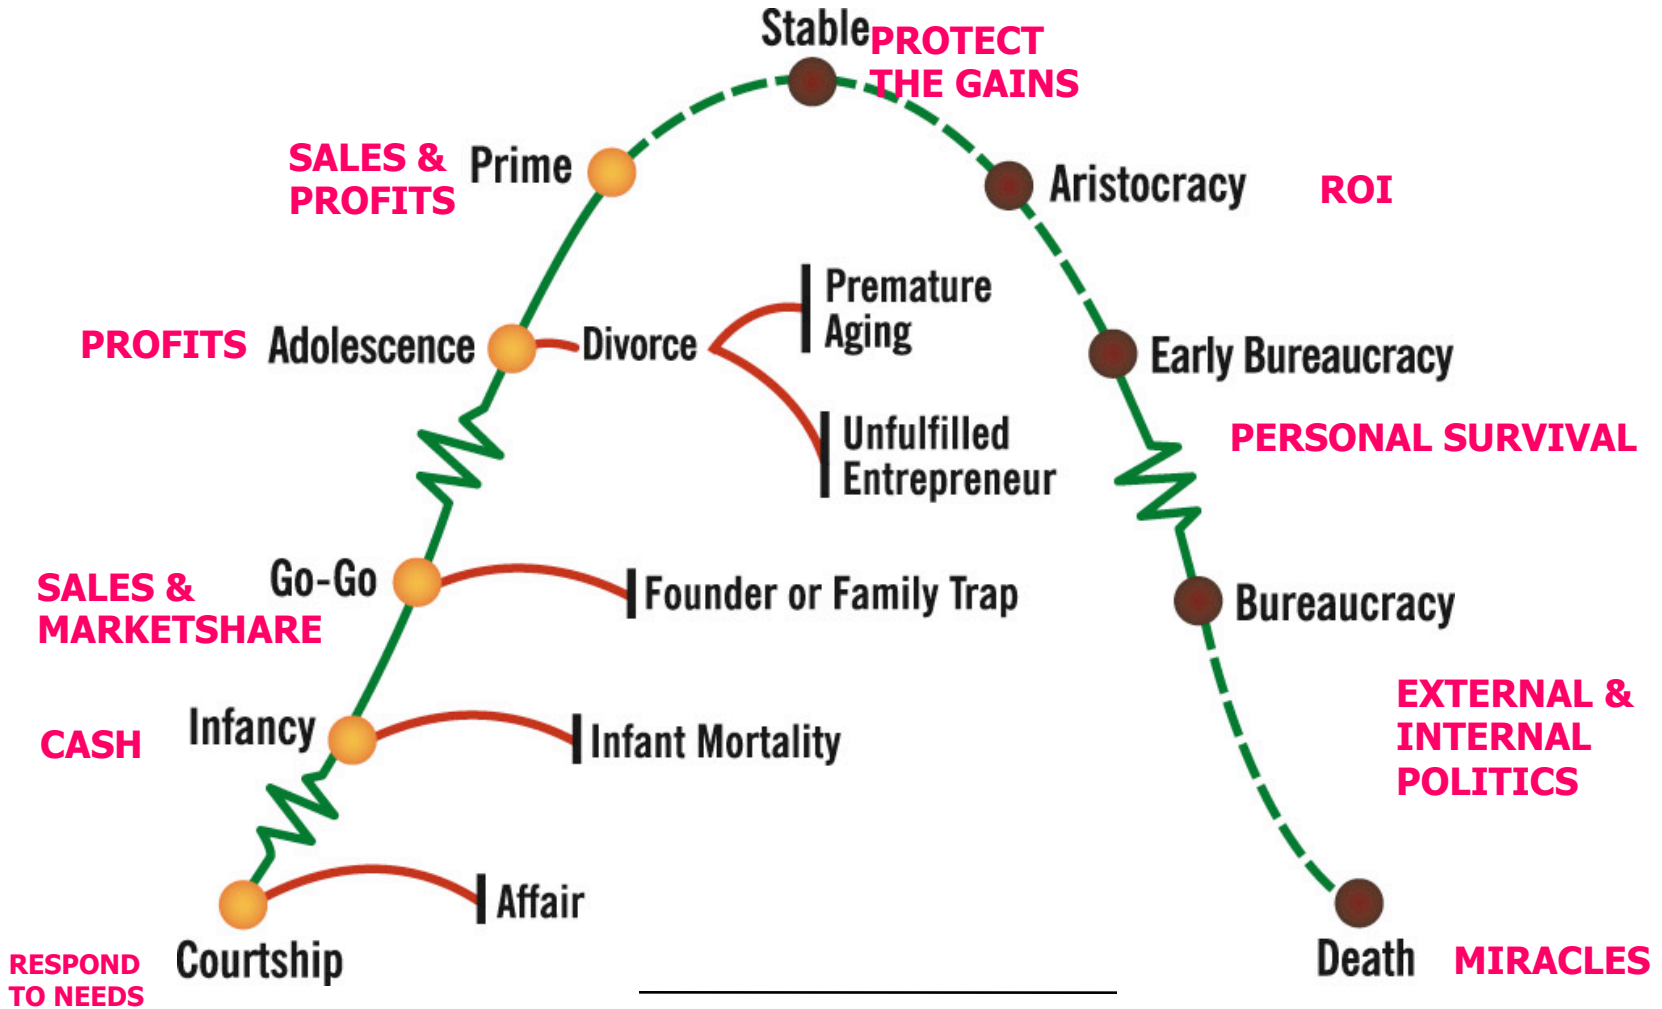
Stable PROTECT THE GAINS

SALES & PROFITS Prime

Aristocracy ROI

Premature Aging

PROFITS Adolescence Divorce

Early Bureaucracy

Unfulfilled Entrepreneur

PERSONAL SURVIVAL

SALES & MARKETSHARE Go-Go

Founder or Family Trap

Bureaucracy

CASH Infancy

Infant Mortality

EXTERNAL & INTERNAL POLITICS

Affair

RESPOND TO NEEDS Courtship

Death MIRACLES